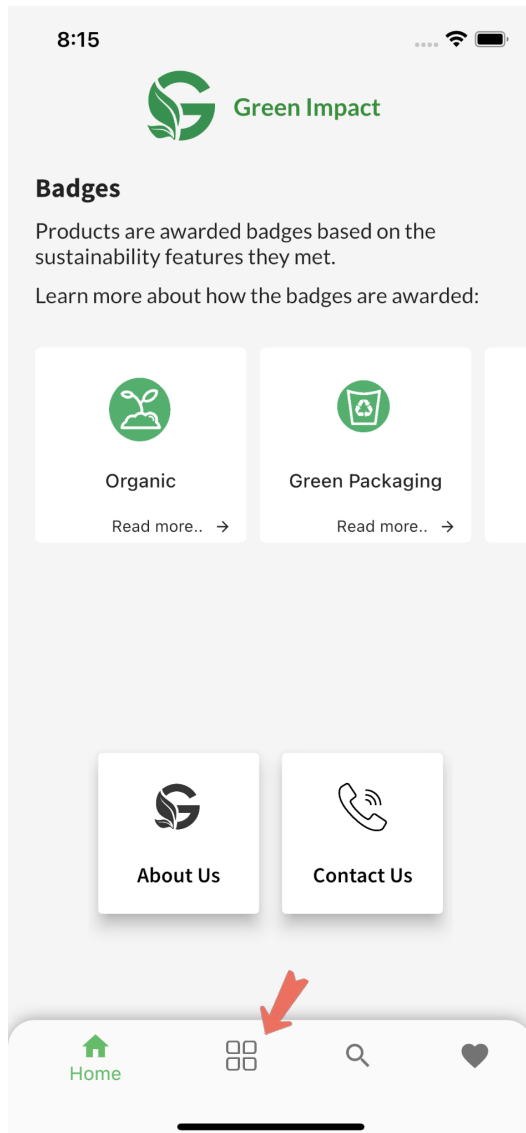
8:15

Green Impact

Badges

Products are awarded badges based on the sustainability features they met.

Learn more about how the badges are awarded:

Organic

Read more.. →

Green Packaging

Read more.. →

About Us

Contact Us

Home